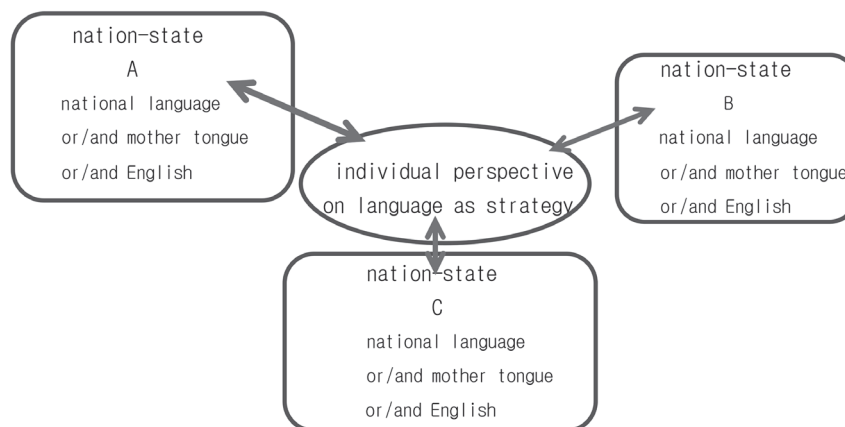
nation-state
A
national language
or/and mother tongue
or/and English

individual perspective
on language as strategy

nation-state
B
national language
or/and mother tongue
or/and English

nation-state
C
national language
or/and mother tongue
or/and English